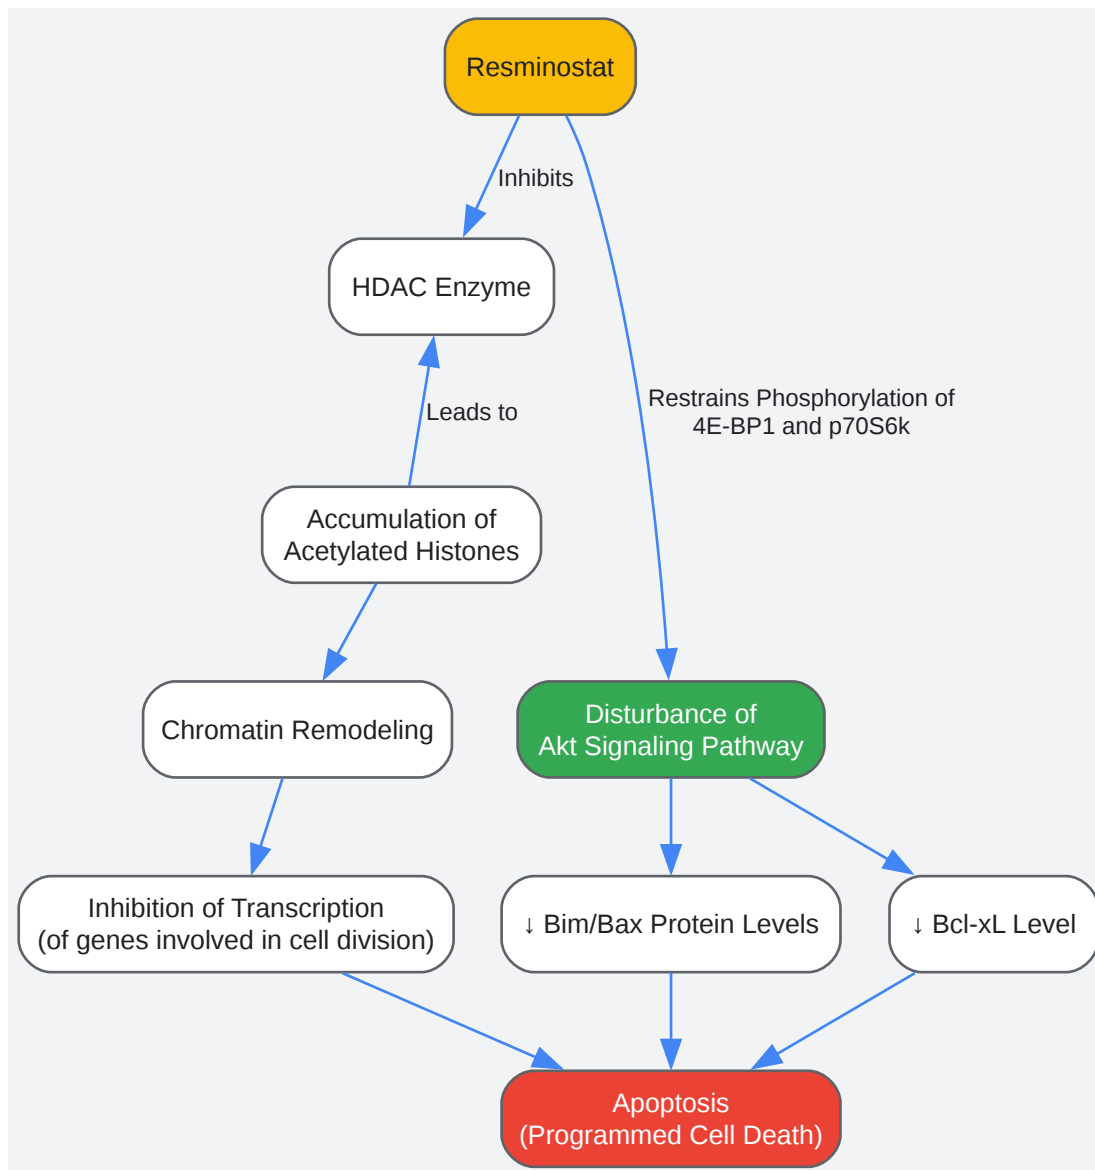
Resminostat

Inhibits

HDAC Enzyme

Leads to

Accumulation of Acetylated Histones

Chromatin Remodeling

Inhibition of Transcription (of genes involved in cell division)

Restrains Phosphorylation of 4E-BP1 and p70S6k

Disturbance of Akt Signaling Pathway

↓ Bim/Bax Protein Levels

↓ Bcl-xL Level

Apoptosis (Programmed Cell Death)